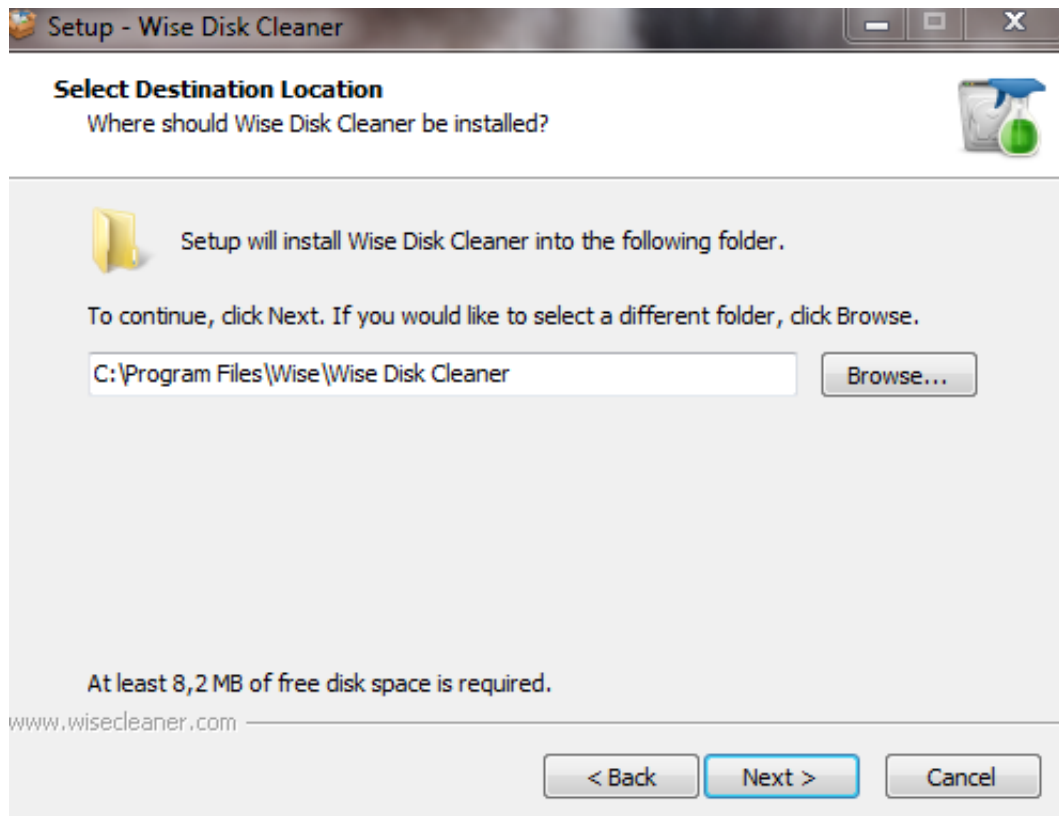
Setup - Wise Disk Cleaner

Select Destination Location
Where should Wise Disk Cleaner be installed?

Setup will install Wise Disk Cleaner into the following folder.

To continue, click Next. If you would like to select a different folder, click Browse.

C:\Program Files\Wise\Wise Disk Cleaner

Browse...

At least 8,2 MB of free disk space is required.

www.wisecleaner.com

< Back

Next >

Cancel